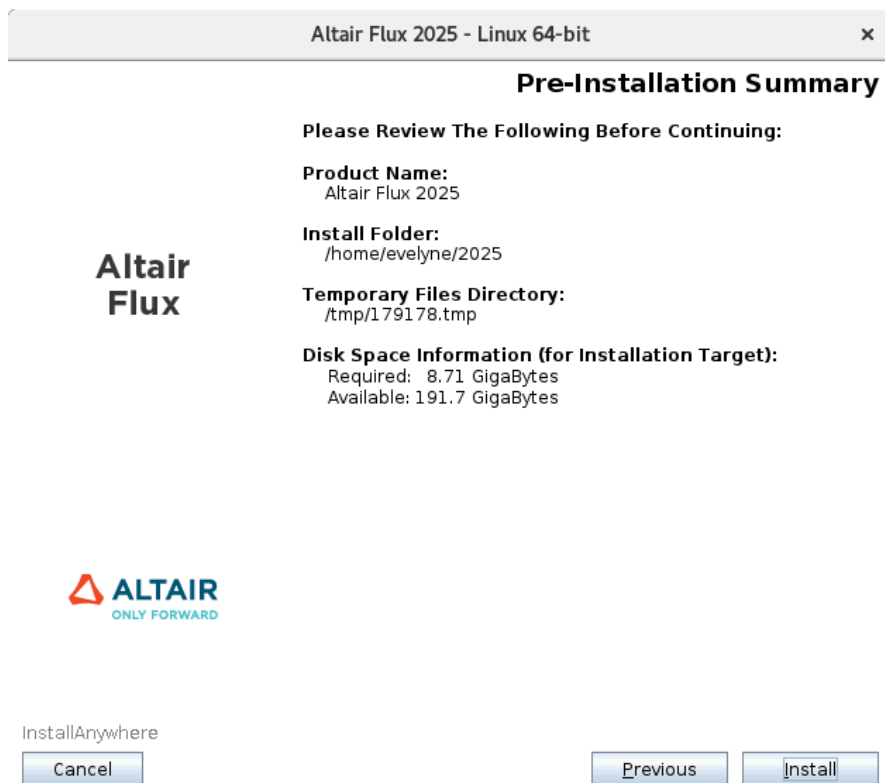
Altair Flux 2025 - Linux 64-bit
×

Pre-Installation Summary

Please Review The Following Before Continuing:

Product Name:
Altair Flux 2025

Install Folder:
/home/evelyne/2025

Temporary Files Directory:
/tmp/179178.tmp

Disk Space Information (for Installation Target):
Required: 8.71 GigaBytes
Available: 191.7 GigaBytes

Altair Flux

ALTAIR
ONLY FORWARD

InstallAnywhere

Cancel

Previous

Install